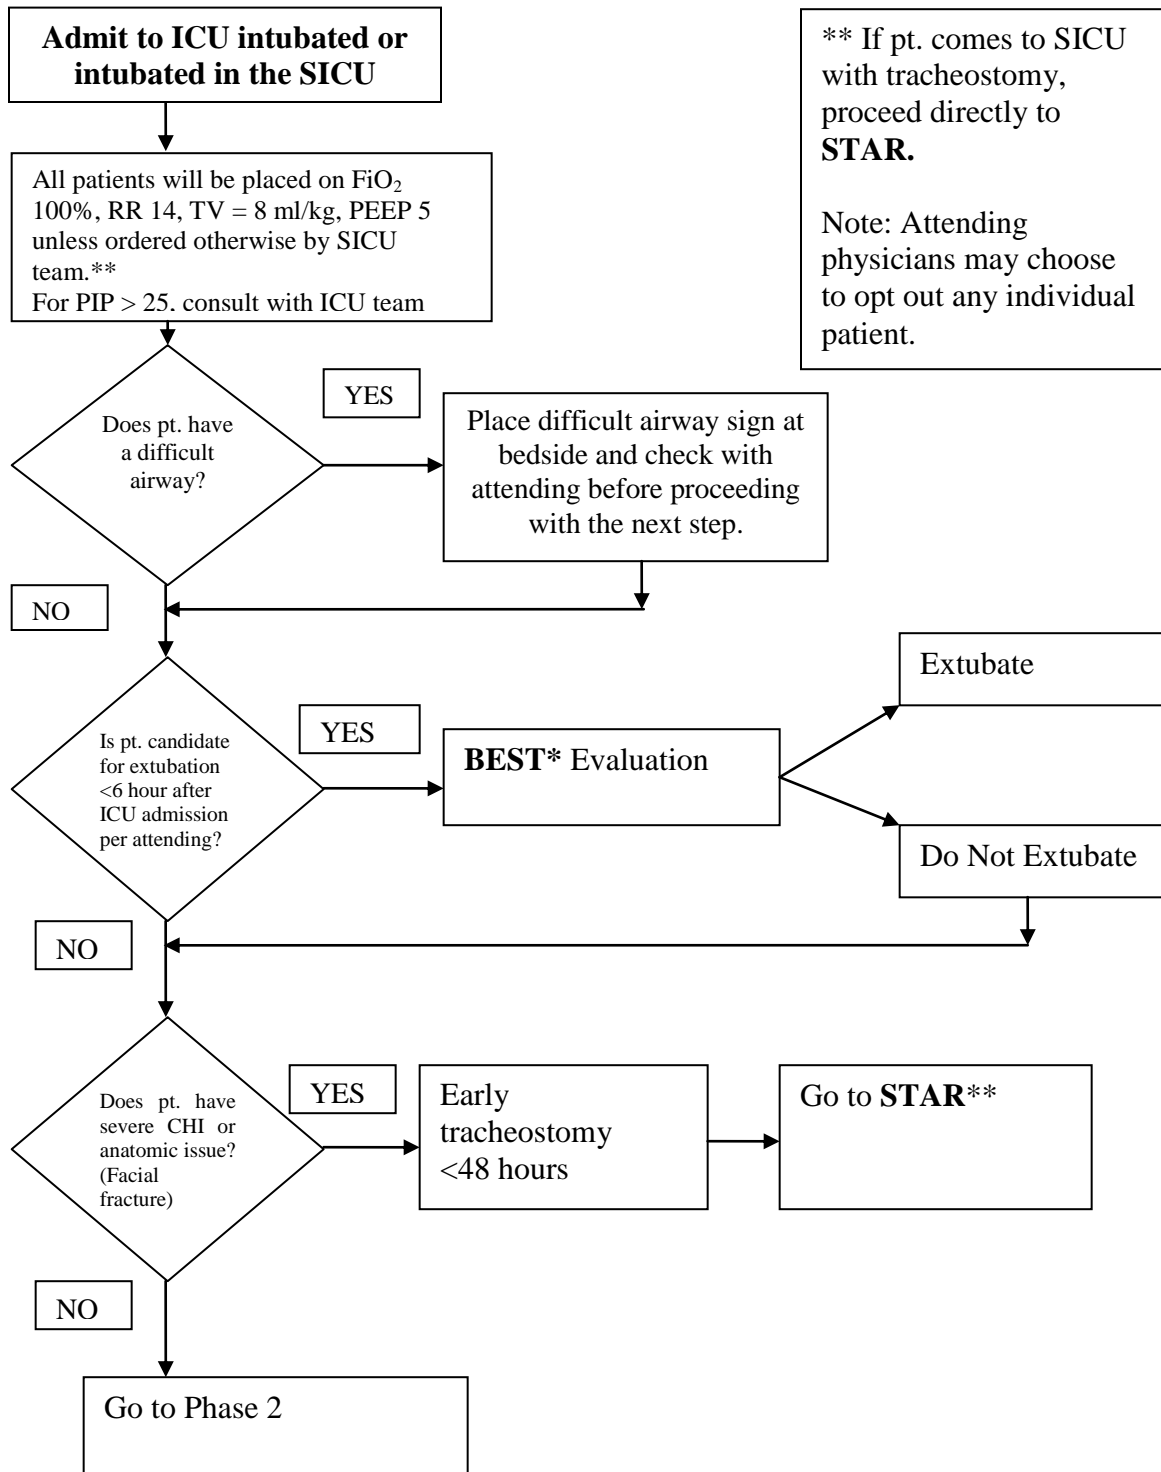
Admit to ICU intubated or intubated in the SICU

** If pt. comes to SICU with tracheostomy, proceed directly to STAR.

Note: Attending physicians may choose to opt out any individual patient.

All patients will be placed on $FiO_2$ 100%, RR 14, TV = 8 ml/kg, PEEP 5 unless ordered otherwise by SICU team.**
For PIP > 25. consult with ICU team

Does pt. have a difficult airway?

YES

Place difficult airway sign at bedside and check with attending before proceeding with the next step.

NO

Is pt. candidate for extubation <6 hour after ICU admission per attending?

YES

BEST* Evaluation

Extubate

Do Not Extubate

NO

Does pt. have severe CHI or anatomic issue? (Facial fracture)

YES

Early tracheostomy <48 hours

Go to STAR**

NO

Go to Phase 2